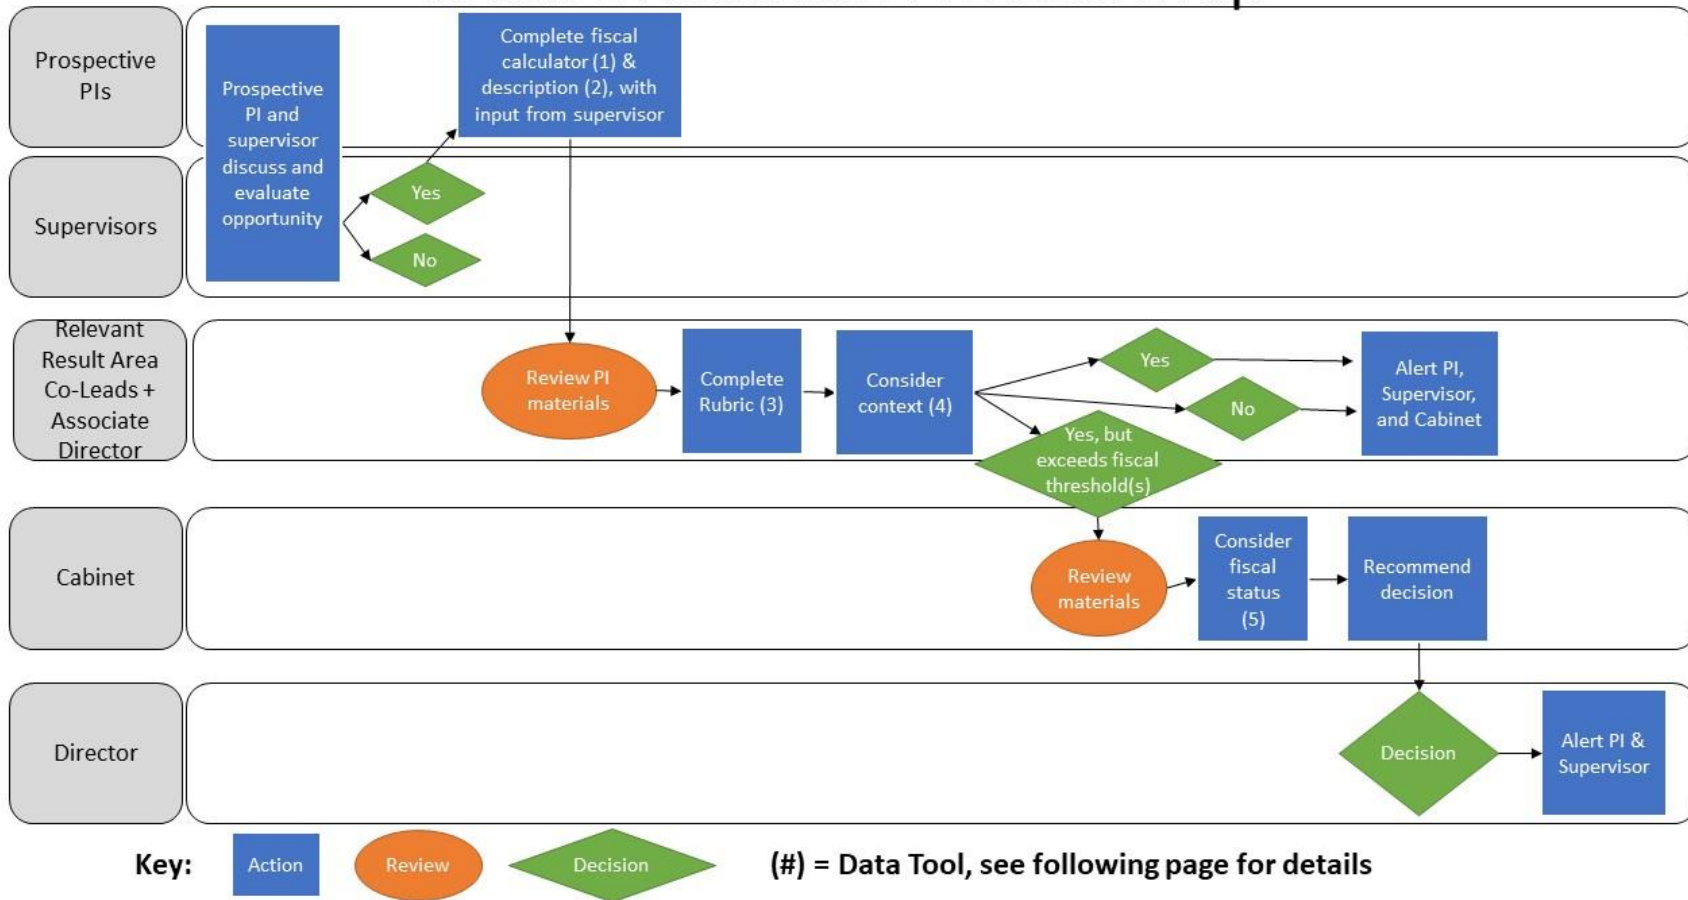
Prospective PIs

Prospective PI and supervisor discuss and evaluate opportunity

Complete fiscal calculator (1) & description (2), with input from supervisor

Supervisors

Yes

No

Relevant Result Area Co-Leads + Associate Director

Review PI materials

Complete Rubric (3)

Consider context (4)

Yes

No

Yes, but exceeds fiscal threshold(s)

Alert PI, Supervisor, and Cabinet

Cabinet

Review materials

Consider fiscal status (5)

Recommend decision

Director

Decision

Alert PI & Supervisor

Key: Action Review Decision (#) = Data Tool, see following page for details